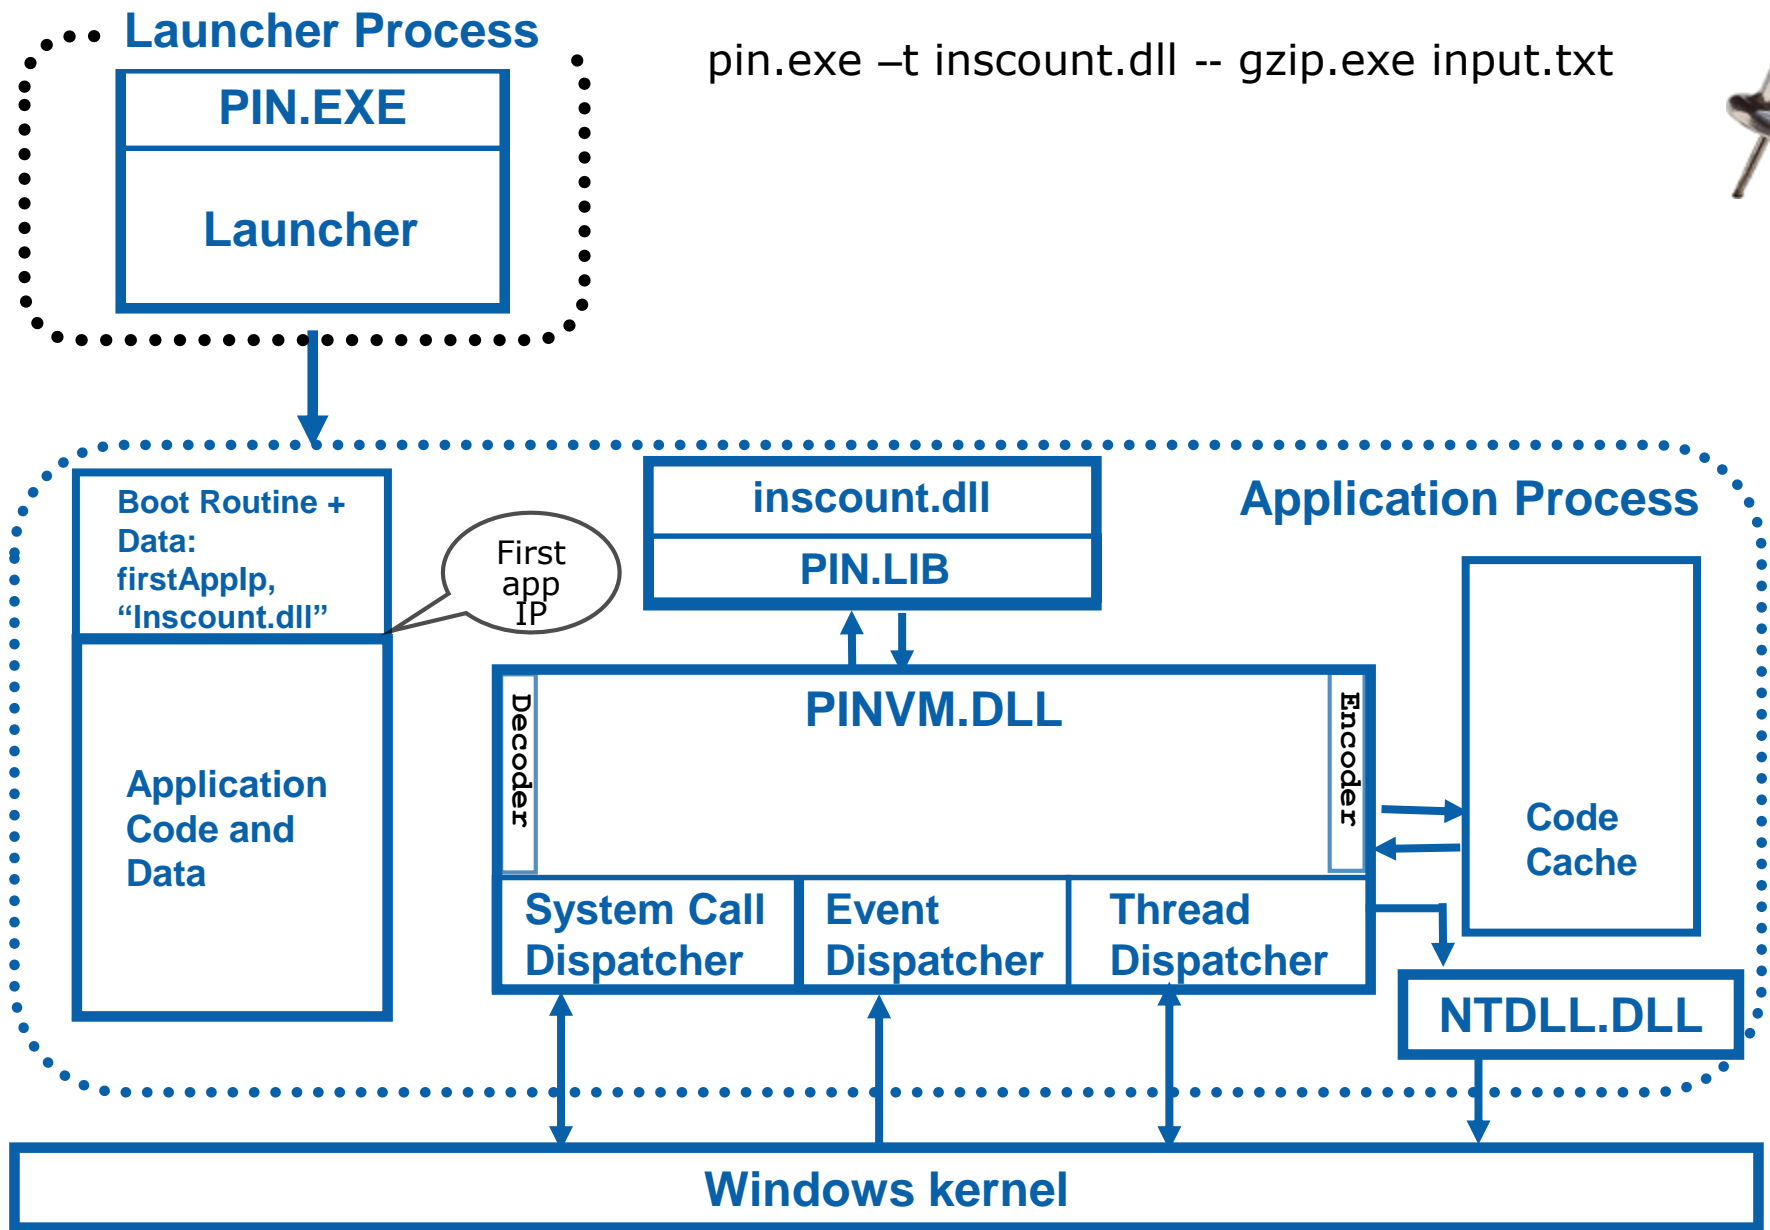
Launcher Process

PIN.EXE

Launcher

pin.exe –t inscount.dll -- gzip.exe input.txt

Boot Routine + Data: firstAppIp, “Inscount.dll”

First app IP

Application Code and Data

inscount.dll

PIN.LIB

Application Process

PINVM.DLL

Decoder

Encoder

Code Cache

System Call Dispatcher

Event Dispatcher

Thread Dispatcher

NTDLL.DLL

Windows kernel